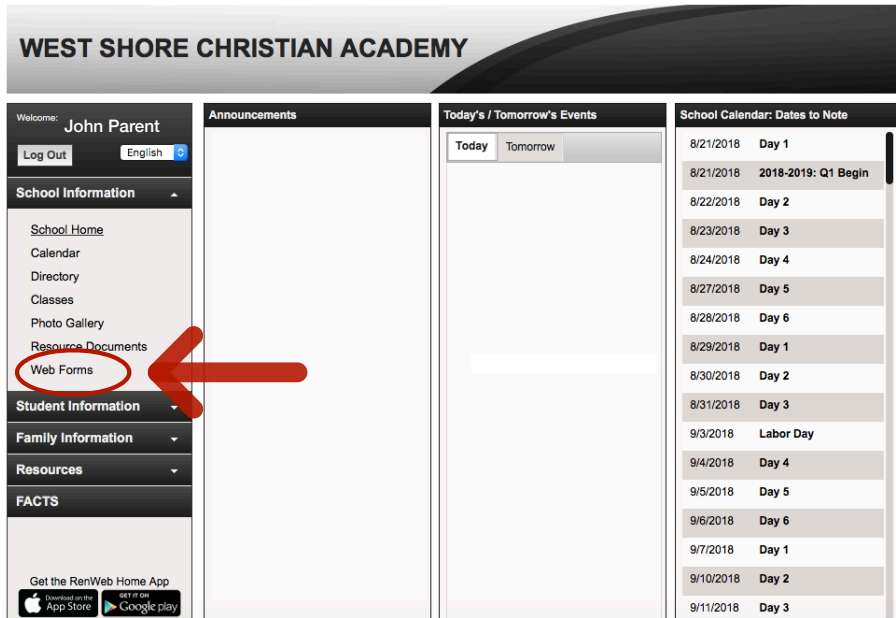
WEST SHORE CHRISTIAN ACADEMY

Welcome: John Parent

Log Out

English

School Information

School Home
Calendar
Directory
Classes
Photo Gallery
Resource Documents
Web Forms

Student Information

Family Information

Resources

FACTS

Get the RenWeb Home App

Download on the App Store

GET IT ON Google play

Announcements

Today's / Tomorrow's Events

Today | Tomorrow

School Calendar: Dates to Note

| | |
|---|---|
| 8/21/2018 | Day 1 |
| 8/21/2018 | 2018-2019: Q1 Begin |
| 8/22/2018 | Day 2 |
| 8/23/2018 | Day 3 |
| 8/24/2018 | Day 4 |
| 8/27/2018 | Day 5 |
| 8/28/2018 | Day 6 |
| 8/29/2018 | Day 1 |
| 8/30/2018 | Day 2 |
| 8/31/2018 | Day 3 |
| 9/3/2018 | Labor Day |
| 9/4/2018 | Day 4 |
| 9/5/2018 | Day 5 |
| 9/6/2018 | Day 6 |
| 9/7/2018 | Day 1 |
| 9/10/2018 | Day 2 |
| 9/11/2018 | Day 3 |